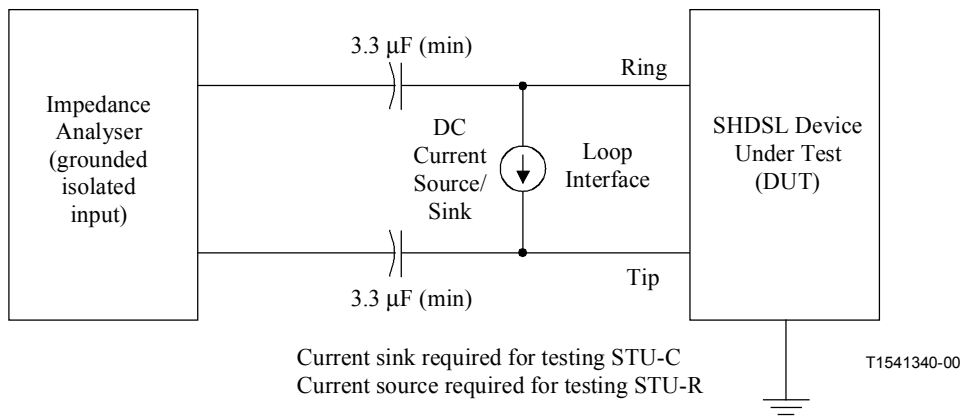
Impedance Analyser (grounded isolated input)

3.3 µF (min)

Ring

DC Current Source/ Sink

Loop Interface

SHDSL Device Under Test (DUT)

Tip

3.3 µF (min)

Current sink required for testing STU-C
Current source required for testing STU-R

T1541340-00